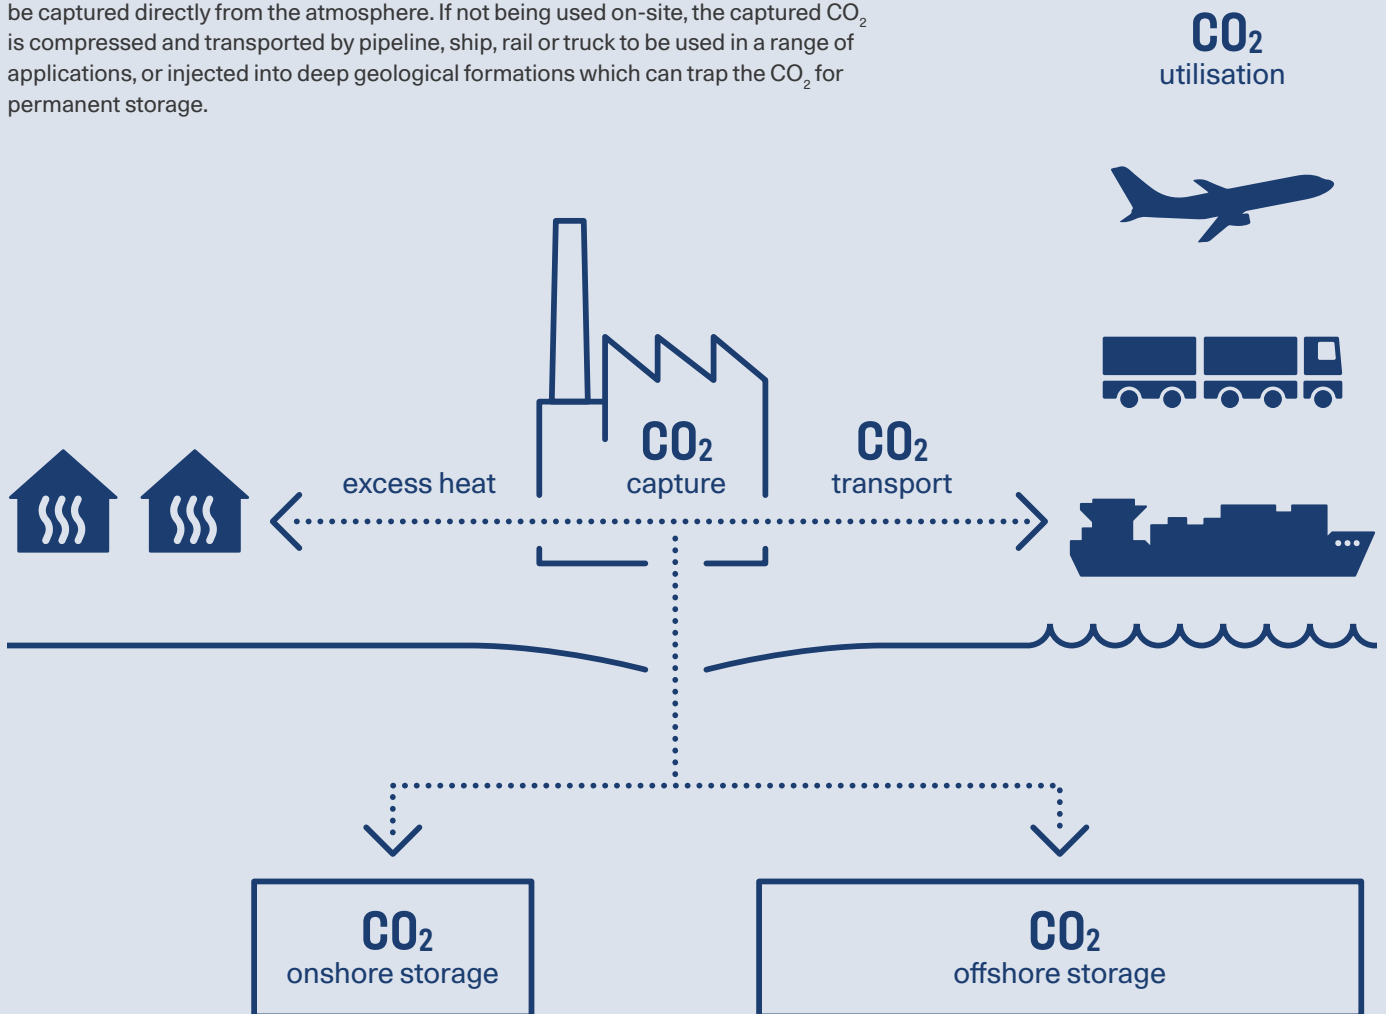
be captured directly from the atmosphere. If not being used on-site, the captured $CO_2$ is compressed and transported by pipeline, ship, rail or truck to be used in a range of applications, or injected into deep geological formations which can trap the $CO_2$ for permanent storage.

$CO_2$
utilisation

excess heat

$CO_2$
capture

$CO_2$
transport

$CO_2$
onshore storage

$CO_2$
offshore storage